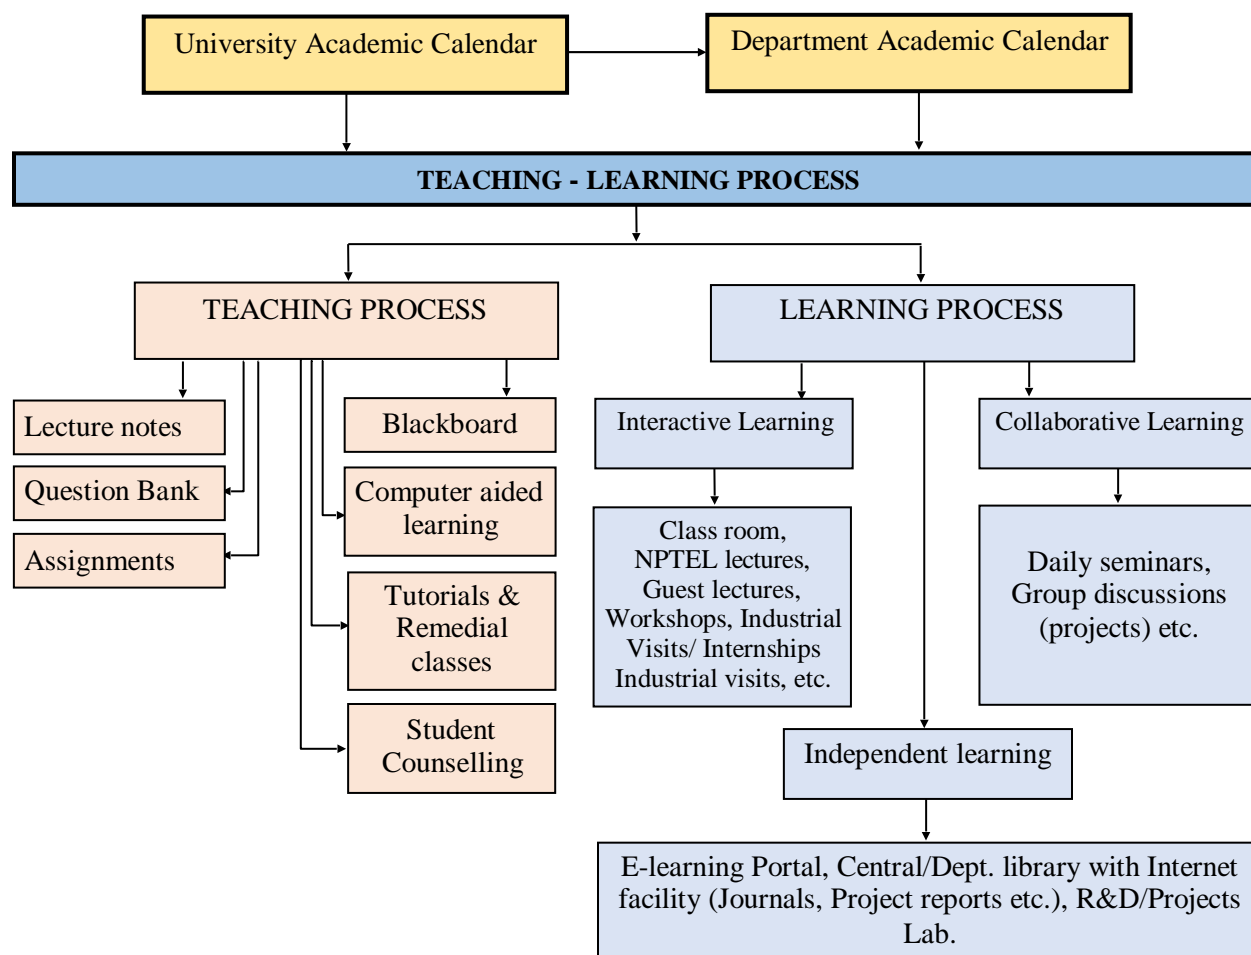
University Academic Calendar

Department Academic Calendar

TEACHING - LEARNING PROCESS

TEACHING PROCESS

LEARNING PROCESS

Lecture notes

Question Bank

Assignments

Blackboard

Computer aided learning

Tutorials & Remedial classes

Student Counselling

Interactive Learning

Class room, NPTEL lectures, Guest lectures, Workshops, Industrial Visits/ Internships Industrial visits, etc.

Collaborative Learning

Daily seminars, Group discussions (projects) etc.

Independent learning

E-learning Portal, Central/Dept. library with Internet facility (Journals, Project reports etc.), R&D/Projects Lab.